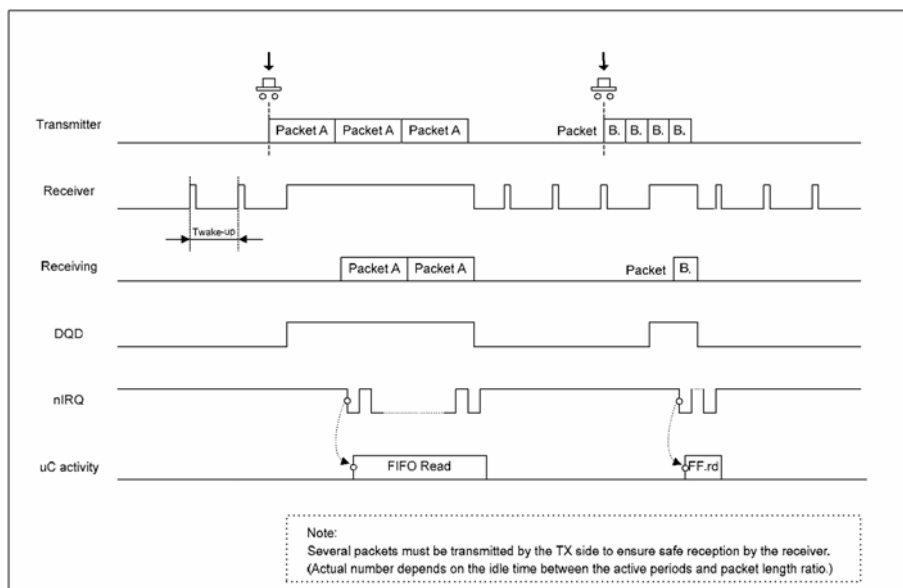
Transmitter

Packet A | Packet A | Packet A

Packet | B. | B. | B. | B.

Receiver

Twake-up

Receiving

Packet A | Packet A

Packet | B.

DQD

nIRQ

uC activity

FIFO Read

FF.rd

Note:
Several packets must be transmitted by the TX side to ensure safe reception by the receiver.
(Actual number depends on the idle time between the active periods and packet length ratio.)